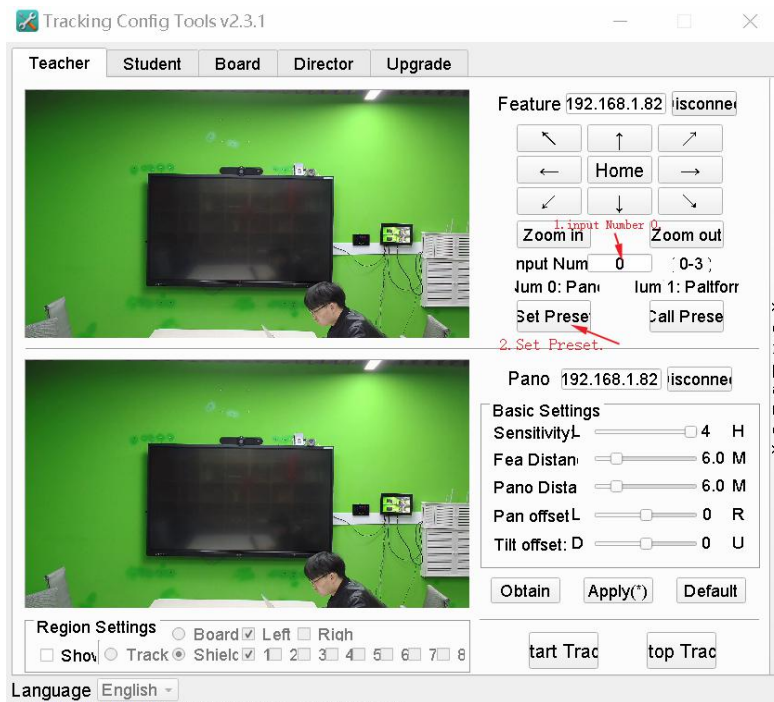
Tracking Config Tools v2.3.1

Teacher Student Board Director Upgrade

Feature 192.168.1.82 isconne

↖ ↑ ↗
← Home →
↙ ↓ ↘

1.input Number 0.

Zoom in Zoom out

nput Num 0 0-3
lum 0: Pan lum 1: Paltforr

Set Prese Call Prese

2.Set Preset.

Pano 192.168.1.82 isconne

Basic Settings
SensitivityL 4 H
Fea Distan 6.0 M
Pano Dista 6.0 M
Pan offset L 0 R
Tilt offset: D 0 U

Obtain Apply(*) Default

Region Settings
Board Left Righ
Show Track Shielc 1 2 3 4 5 6 7 8

tart Trac top Trac

Language English